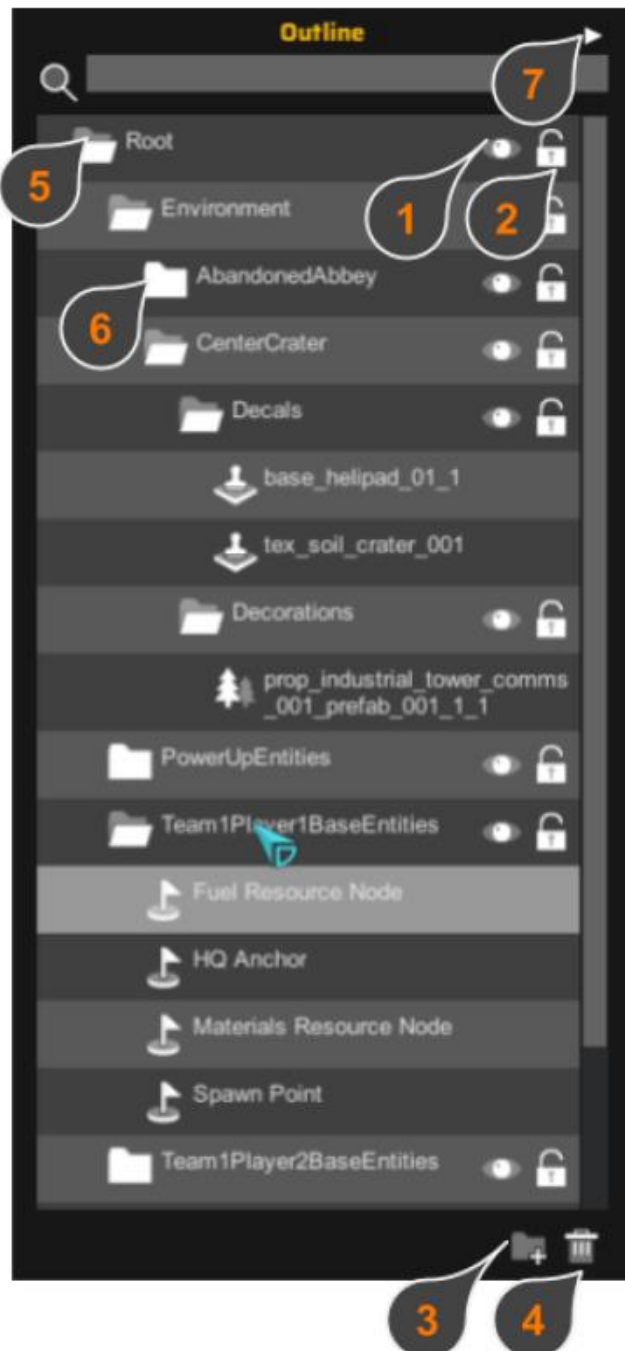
Outline

7

Root

5

1

2

Environment

AbandonedAbbey

6

CenterCrater

Decals

base_helipad_01_1

tex_soil_crater_001

Decorations

prop_industrial_tower_comms_001_prefab_001_1_1

PowerUpEntities

Team1Player1BaseEntities

Fuel Resource Node

HQ Anchor

Materials Resource Node

Spawn Point

Team1Player2BaseEntities

3

4